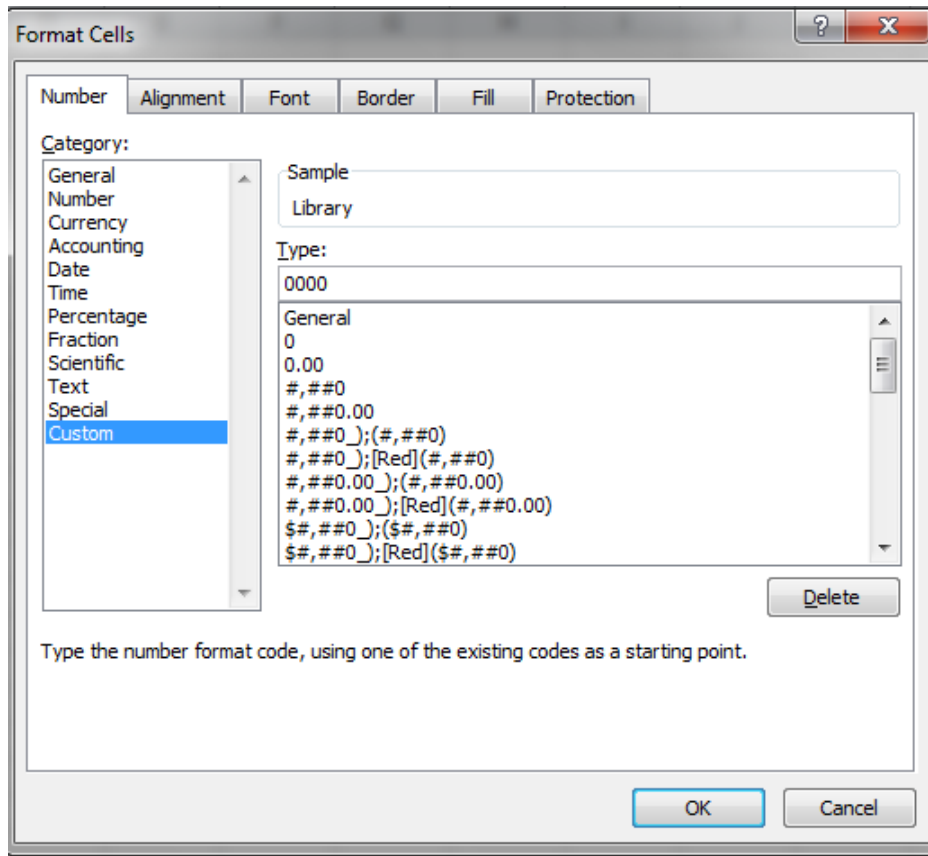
Format Cells

? X

Number | Alignment | Font | Border | Fill | Protection

Category:

General
Number
Currency
Accounting
Date
Time
Percentage
Fraction
Scientific
Text
Special
Custom

Sample

Library

Type:

0000

General
0
0.00
#,##0
#,##0.00
#,##0_);(#,##0)
#,##0_);[Red](#,##0)
#,##0.00_);(#,##0.00)
#,##0.00_);[Red](#,##0.00)
$#,##0_);($#,##0)
$#,##0_);[Red]($#,##0)

Delete

Type the number format code, using one of the existing codes as a starting point.

OK | Cancel